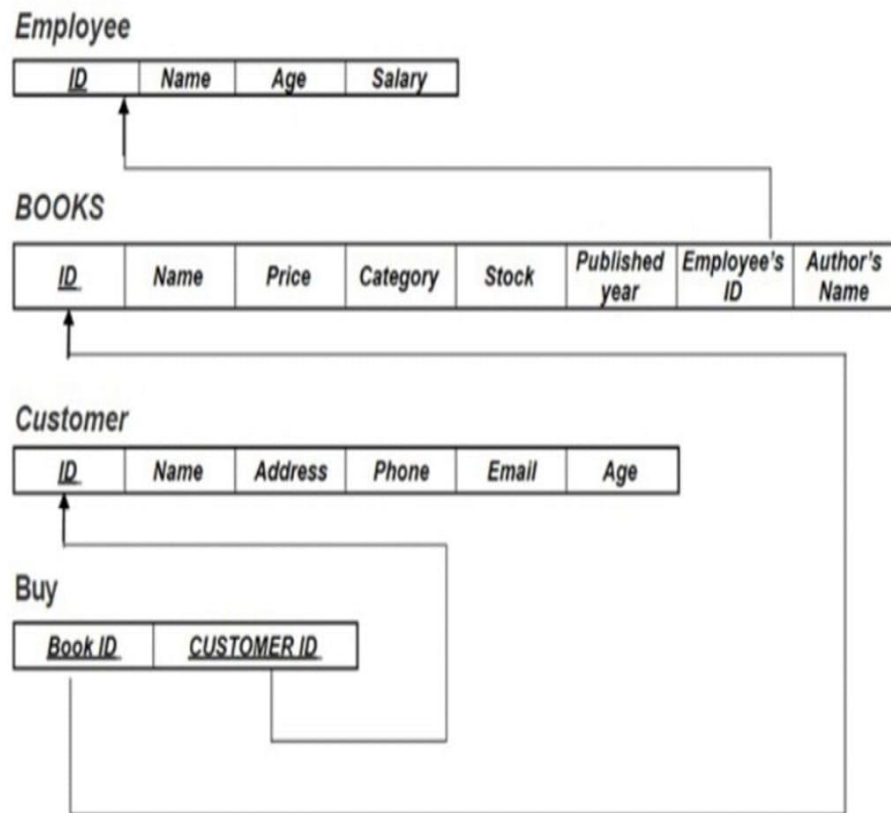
Employee

| ID | Name | Age | Salary |
|---|---|---|---|

BOOKS

| ID | Name | Price | Category | Stock | Published year | Employee's ID | Author's Name |
|---|---|---|---|---|---|---|---|

Customer

| ID | Name | Address | Phone | Email | Age |
|---|---|---|---|---|---|

Buy

| Book ID | CUSTOMER ID |
|---|---|